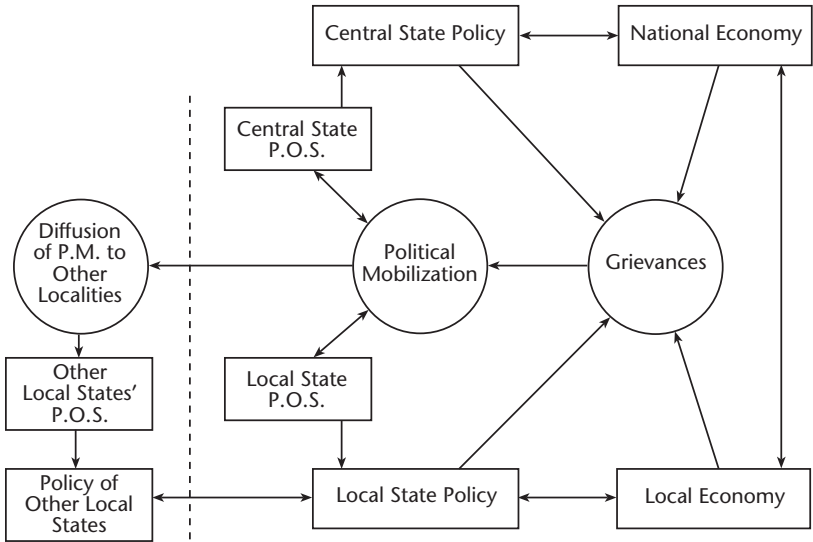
Central State Policy

National Economy

Central State P.O.S.

Diffusion of P.M. to Other Localities

Political Mobilization

Grievances

Other Local States' P.O.S.

Local State P.O.S.

Policy of Other Local States

Local State Policy

Local Economy